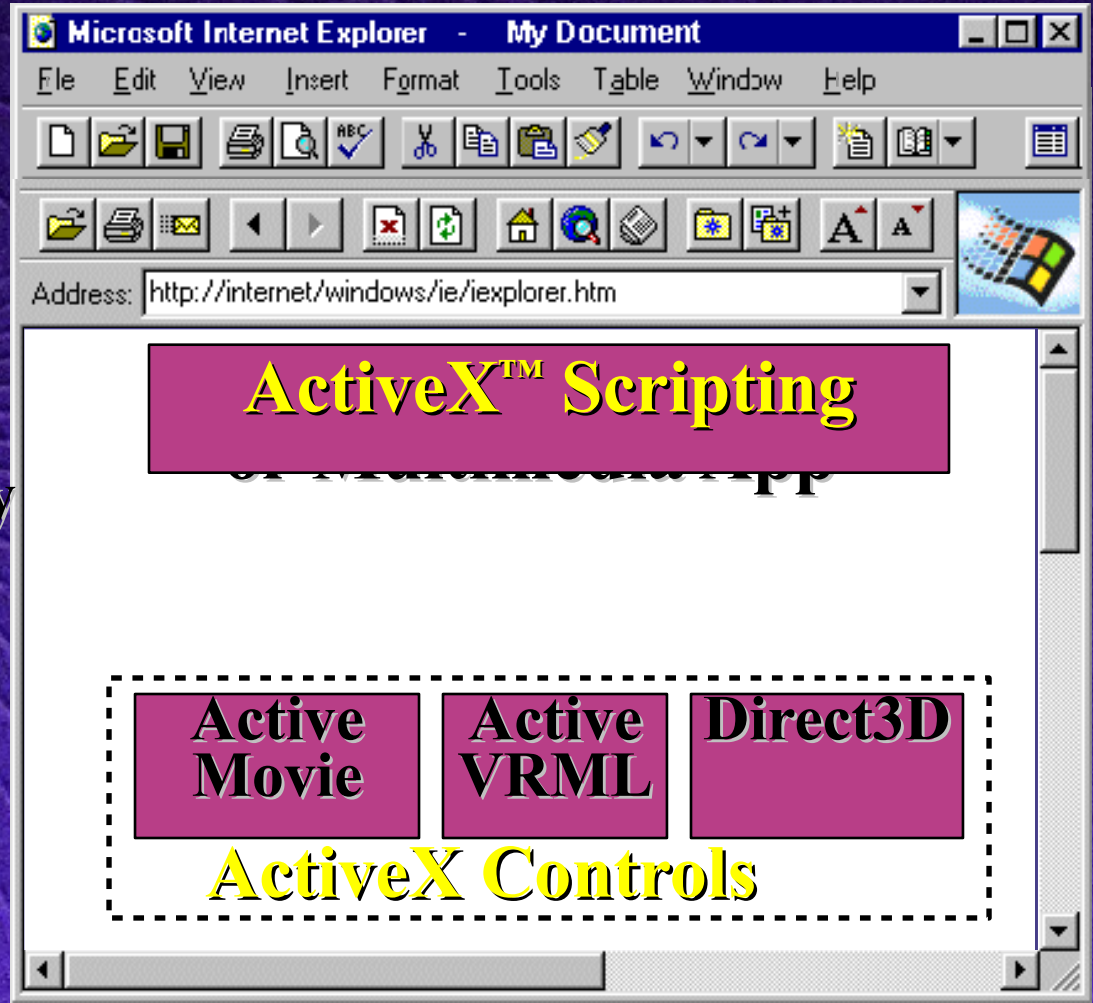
Microsoft Internet Explorer - My Document

File Edit View Insert Format Tools Table Window Help

Address: http://internet/windows/ie/iexplorer.htm

ActiveX™ Scripting

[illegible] Multimedia App

Active Movie

Active VRML

Direct3D

ActiveX Controls